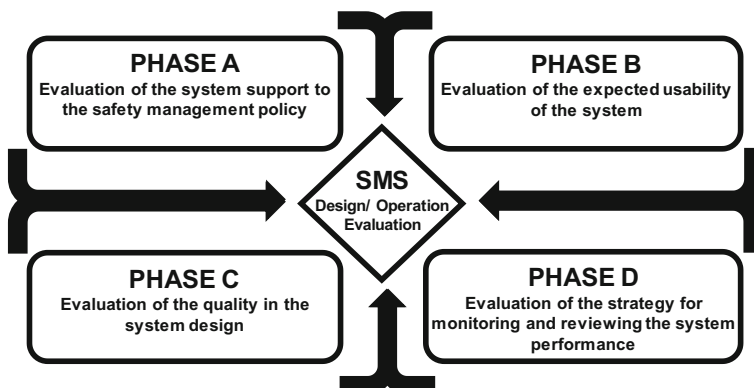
PHASE A
Evaluation of the system support to the safety management policy

PHASE B
Evaluation of the expected usability of the system

SMS
Design/ Operation Evaluation

PHASE C
Evaluation of the quality in the system design

PHASE D
Evaluation of the strategy for monitoring and reviewing the system performance